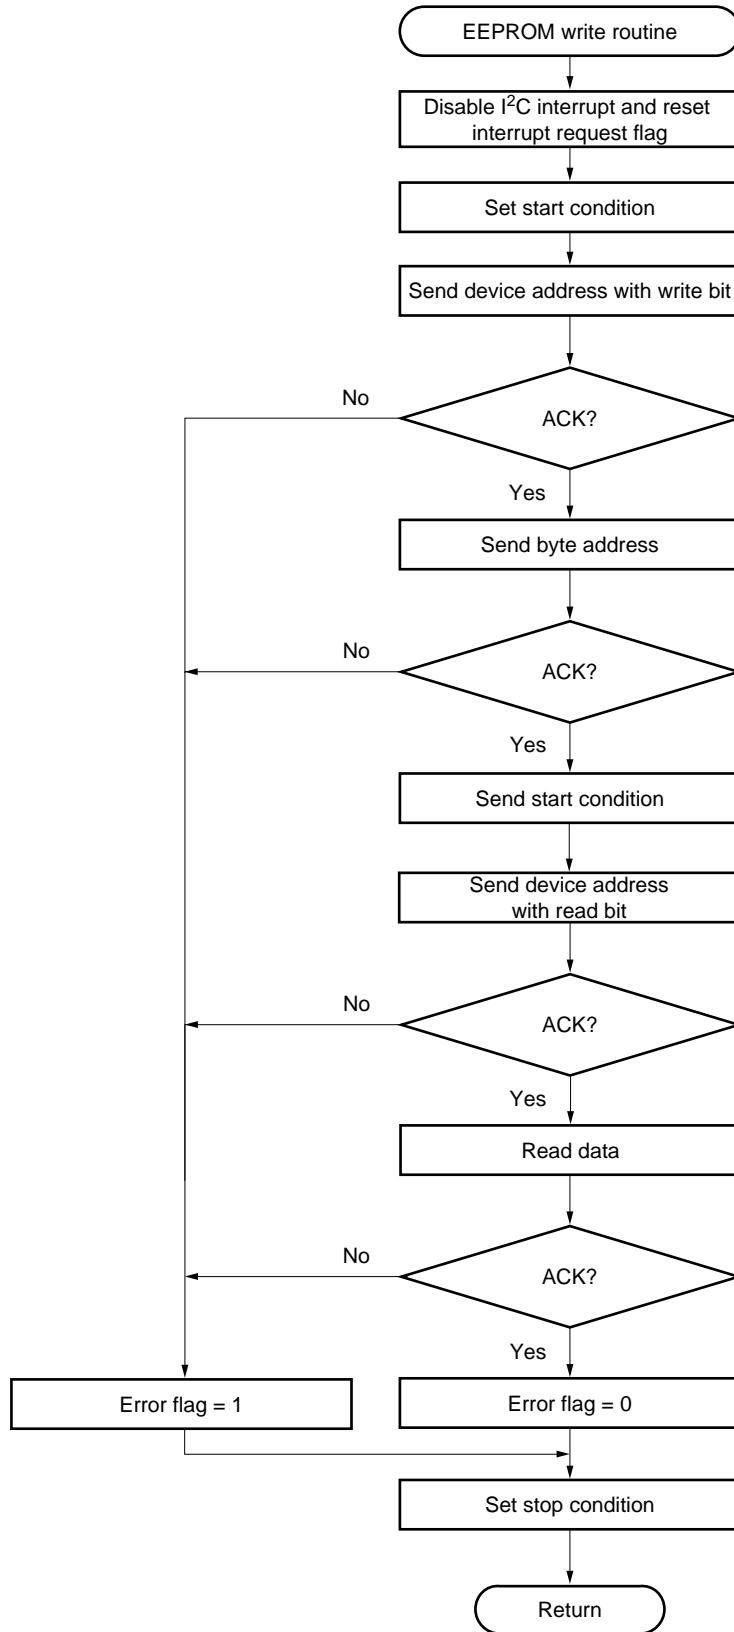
EEPROM write routine

Disable I$^2$C interrupt and reset interrupt request flag

Set start condition

Send device address with write bit

No

ACK?

Yes

Send byte address

No

ACK?

Yes

Send start condition

Send device address with read bit

No

ACK?

Yes

Read data

No

ACK?

Yes

Error flag = 1

Error flag = 0

Set stop condition

Return